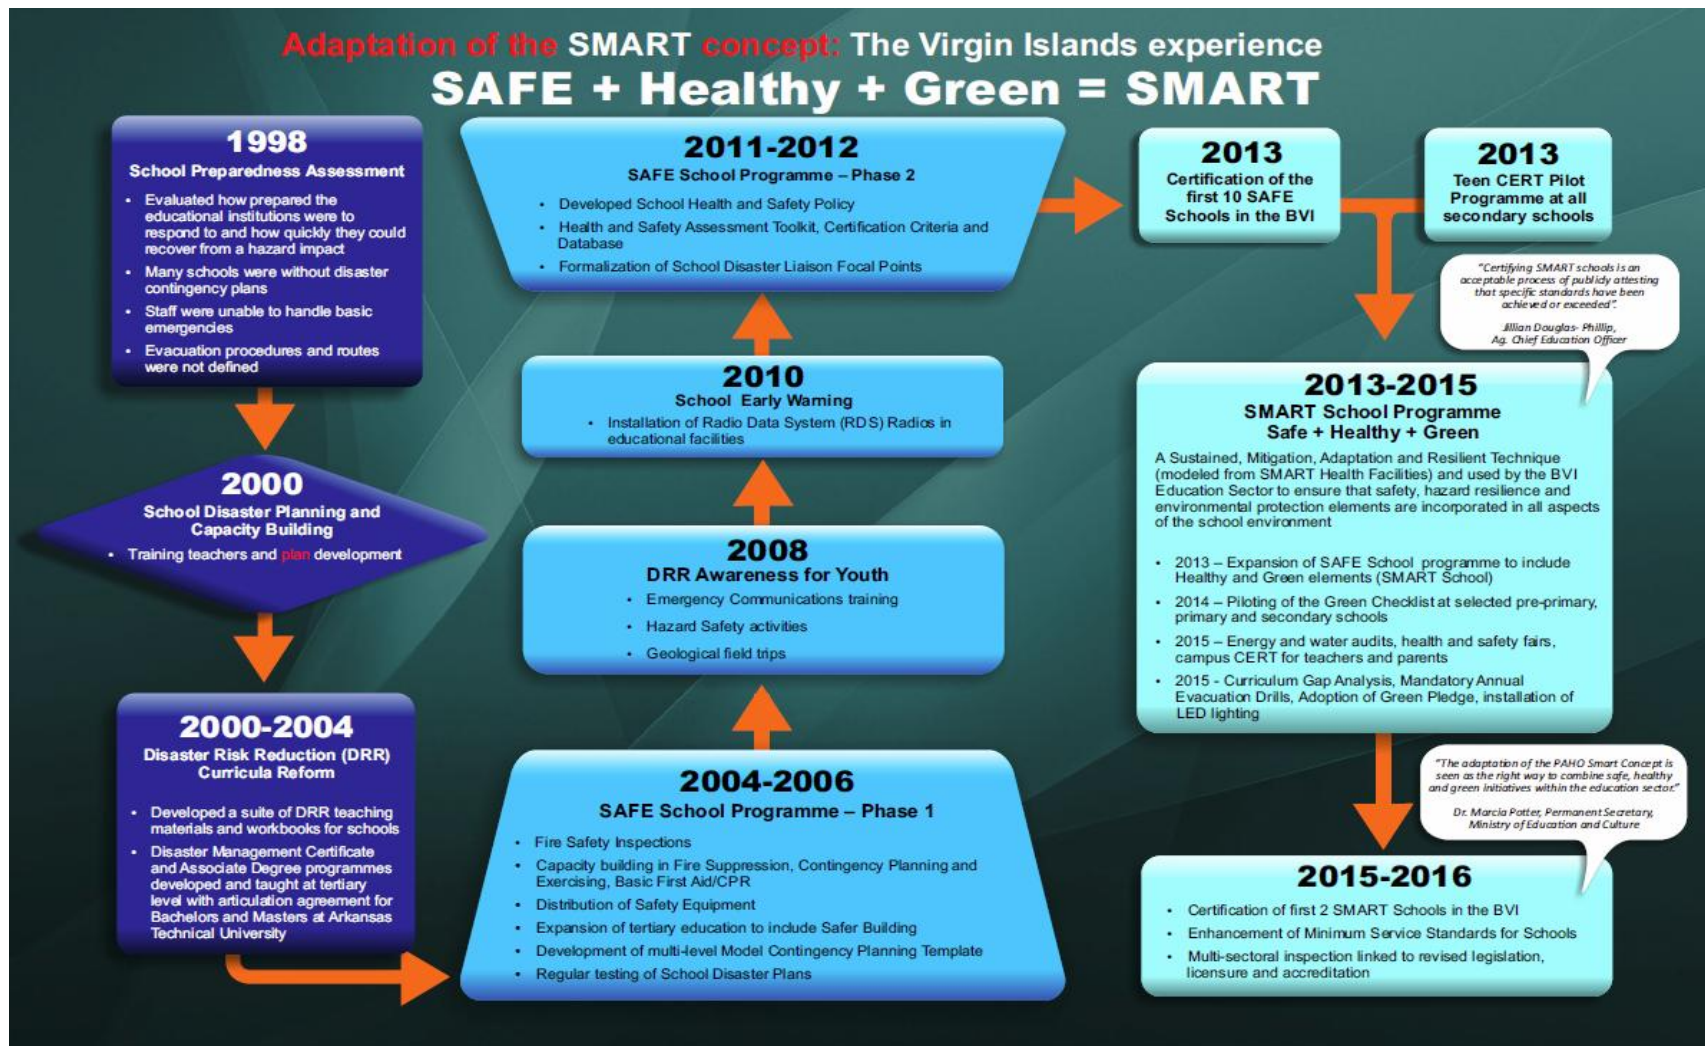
Adaptation of the SMART concept: The Virgin Islands experience

SAFE + Healthy + Green = SMART

1998
School Preparedness Assessment

- Evaluated how prepared the educational institutions were to respond to and how quickly they could recover from a hazard impact
- Many schools were without disaster contingency plans
- Staff were unable to handle basic emergencies
- Evacuation procedures and routes were not defined

2000
School Disaster Planning and Capacity Building

- Training teachers and plan development

2000-2004
Disaster Risk Reduction (DRR) Curricula Reform

- Developed a suite of DRR teaching materials and workbooks for schools
- Disaster Management Certificate and Associate Degree programmes developed and taught at tertiary level with articulation agreement for Bachelors and Masters at Arkansas Technical University

2011-2012
SAFE School Programme – Phase 2

- Developed School Health and Safety Policy
- Health and Safety Assessment Toolkit, Certification Criteria and Database
- Formalization of School Disaster Liaison Focal Points

2010
School Early Warning

- Installation of Radio Data System (RDS) Radios in educational facilities

2008
DRR Awareness for Youth

- Emergency Communications training
- Hazard Safety activities
- Geological field trips

2004-2006
SAFE School Programme – Phase 1

- Fire Safety Inspections
- Capacity building in Fire Suppression, Contingency Planning and Exercising, Basic First Aid/CPR
- Distribution of Safety Equipment
- Expansion of tertiary education to include Safer Building
- Development of multi-level Model Contingency Planning Template
- Regular testing of School Disaster Plans

2013
Certification of the first 10 SAFE Schools in the BVI

2013
Teen CERT Pilot Programme at all secondary schools

"Certifying SMART schools is an acceptable process of publicly attesting that specific standards have been achieved or exceeded".

Jillian Douglas- Phillip,
Ag. Chief Education Officer

2013-2015
SMART School Programme
Safe + Healthy + Green

A Sustained, Mitigation, Adaptation and Resilient Technique (modeled from SMART Health Facilities) and used by the BVI Education Sector to ensure that safety, hazard resilience and environmental protection elements are incorporated in all aspects of the school environment

- 2013 – Expansion of SAFE School programme to include Healthy and Green elements (SMART School)
- 2014 – Piloting of the Green Checklist at selected pre-primary, primary and secondary schools
- 2015 – Energy and water audits, health and safety fairs, campus CERT for teachers and parents
- 2015 - Curriculum Gap Analysis, Mandatory Annual Evacuation Drills, Adoption of Green Pledge, installation of LED lighting

"The adaptation of the PAHO Smart Concept is seen as the right way to combine safe, healthy and green initiatives within the education sector."

Dr. Marcia Potter, Permanent Secretary, Ministry of Education and Culture

2015-2016

- Certification of first 2 SMART Schools in the BVI
- Enhancement of Minimum Service Standards for Schools
- Multi-sectoral inspection linked to revised legislation, licensure and accreditation